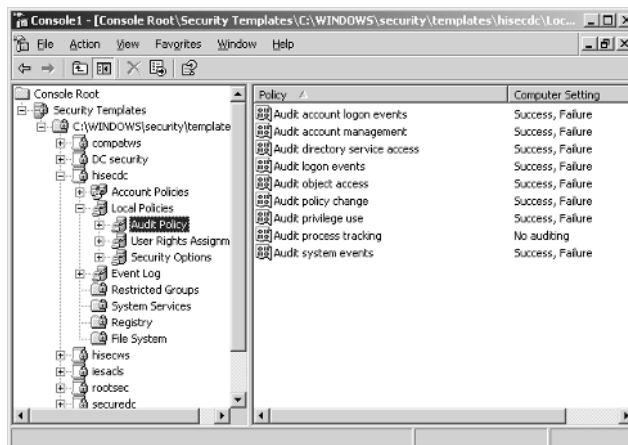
Console1 - [Console Root\Security Templates\C:\WINDOWS\security\templates\hisecdc\Loc...

File Action View Favorites Window Help

Console Root
Security Templates
C:\WINDOWS\security\template
compatws
DC security
hisecdc
Account Policies
Local Policies
Audit Policy
User Rights Assignm
Security Options
Event Log
Restricted Groups
System Services
Registry
File System
hisecws
iesacls
rootsec
securedc

| Policy | Computer Setting |
|---|---|
| Audit account logon events | Success, Failure |
| Audit account management | Success, Failure |
| Audit directory service access | Success, Failure |
| Audit logon events | Success, Failure |
| Audit object access | Success, Failure |
| Audit policy change | Success, Failure |
| Audit privilege use | Success, Failure |
| Audit process tracking | No auditing |
| Audit system events | Success, Failure |